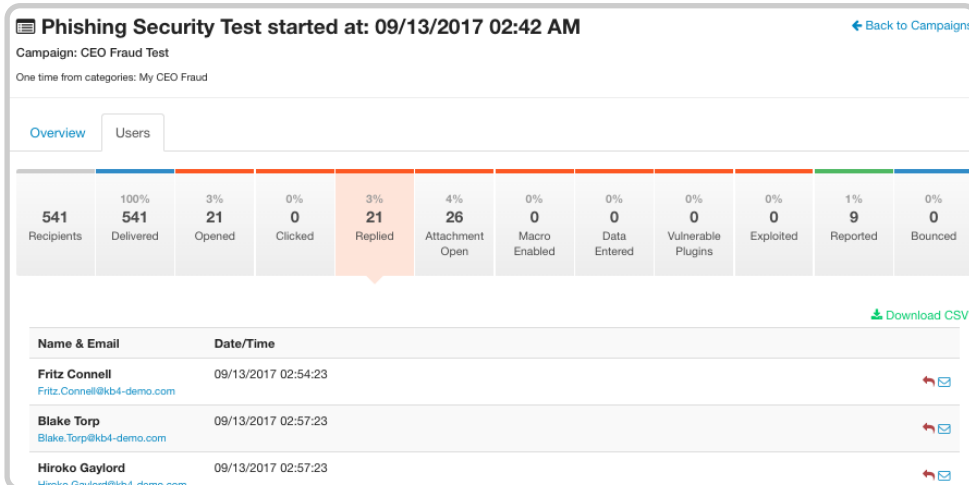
Phishing Security Test started at: 09/13/2017 02:42 AM

← Back to Campaigns

Campaign: CEO Fraud Test

One time from categories: My CEO Fraud

Overview Users

| 541 Recipients | 100% 541 Delivered | 3% 21 Opened | 0% 0 Clicked | 3% 21 Replied | 4% 26 Attachment Open | 0% 0 Macro Enabled | 0% 0 Data Entered | 0% 0 Vulnerable Plugins | 0% 0 Exploited | 1% 9 Reported | 0% 0 Bounced |
|---|---|---|---|---|---|---|---|---|---|---|---|

Download CSV

| Name & Email | Date/Time |
|---|---|
| Fritz Connell Fritz.Connell@kb4-demo.com | 09/13/2017 02:54:23 |
| Blake Torp Blake.Torp@kb4-demo.com | 09/13/2017 02:57:23 |
| Hiroko Gaylord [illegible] | 09/13/2017 02:57:23 |